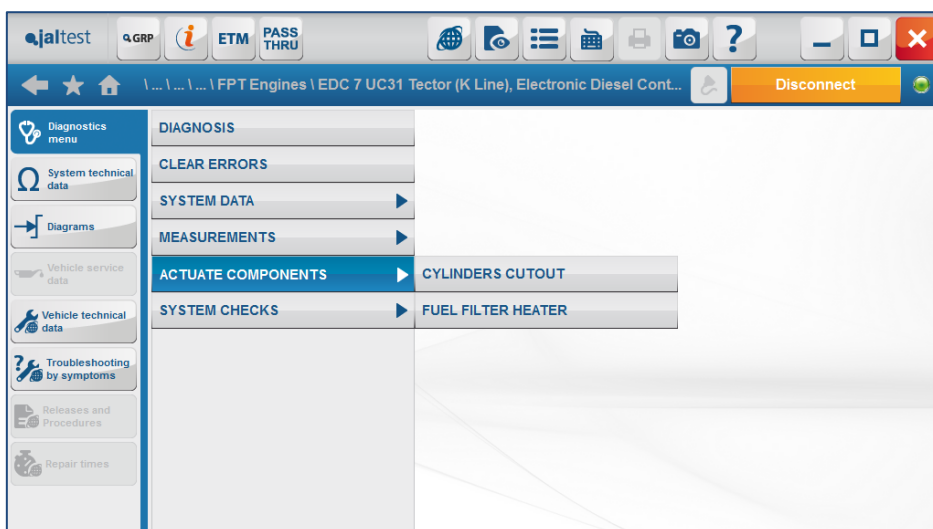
jaltest GRP ETM PASS THRU

\ ... \ ... \ ... \ FPT Engines \ EDC 7 UC31 Tector (K Line), Electronic Diesel Cont...

Disconnect

Diagnostics menu

System technical data

Diagrams

Vehicle service data

Vehicle technical data

Troubleshooting by symptoms

Releases and Procedures

Repair times

DIAGNOSIS

CLEAR ERRORS

SYSTEM DATA

MEASUREMENTS

ACTUATE COMPONENTS

SYSTEM CHECKS

CYLINDERS CUTOUT

FUEL FILTER HEATER